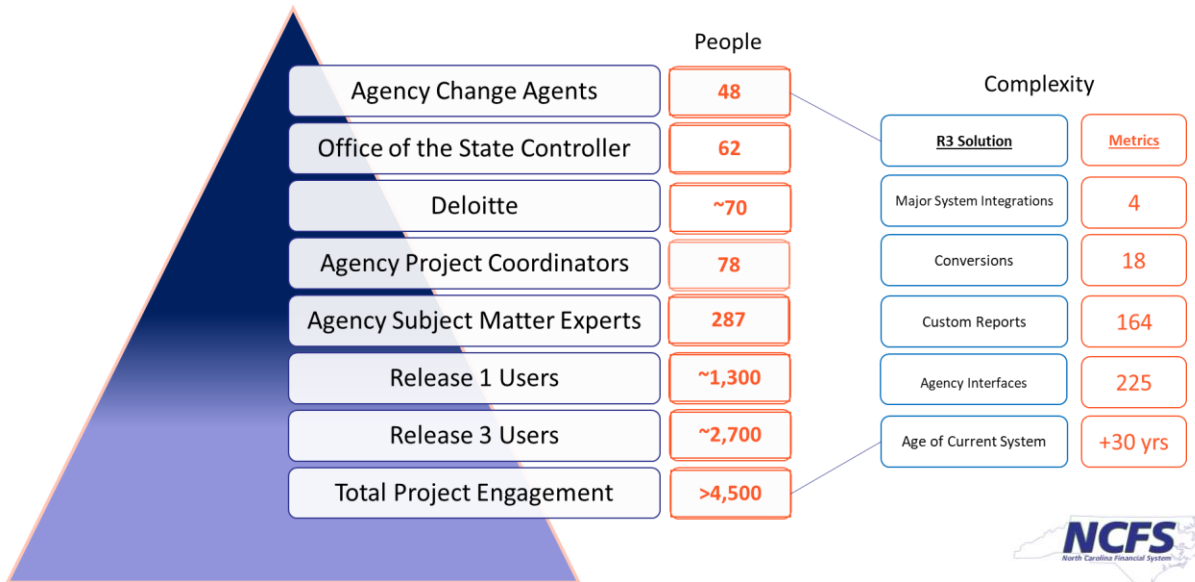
People

| | |
|---|---|
| Agency Change Agents | 48 |
| Office of the State Controller | 62 |
| Deloitte | ~70 |
| Agency Project Coordinators | 78 |
| Agency Subject Matter Experts | 287 |
| Release 1 Users | ~1,300 |
| Release 3 Users | ~2,700 |
| Total Project Engagement | >4,500 |

Complexity

| R3 Solution | Metrics |
|---|---|
| Major System Integrations | 4 |
| Conversions | 18 |
| Custom Reports | 164 |
| Agency Interfaces | 225 |
| Age of Current System | +30 yrs |

NCFS
North Carolina Financial System